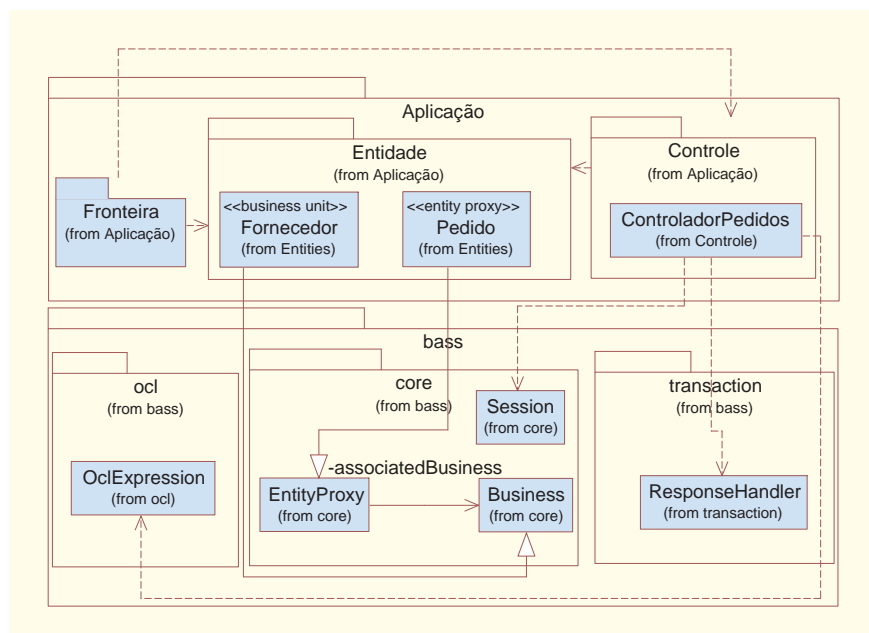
Aplicação

Entidade
(from Aplicação)

Controle
(from Aplicação)

Fronteira
(from Aplicação)

<<business unit>>
Fornecedor
(from Entities)

<<entity proxy>>
Pedido
(from Entities)

ControladorPedidos
(from Controle)

bass

ocl
(from bass)

OclExpression
(from ocl)

core
(from bass)

Session
(from core)

-associatedBusiness

EntityProxy
(from core)

Business
(from core)

transaction
(from bass)

ResponseHandler
(from transaction)